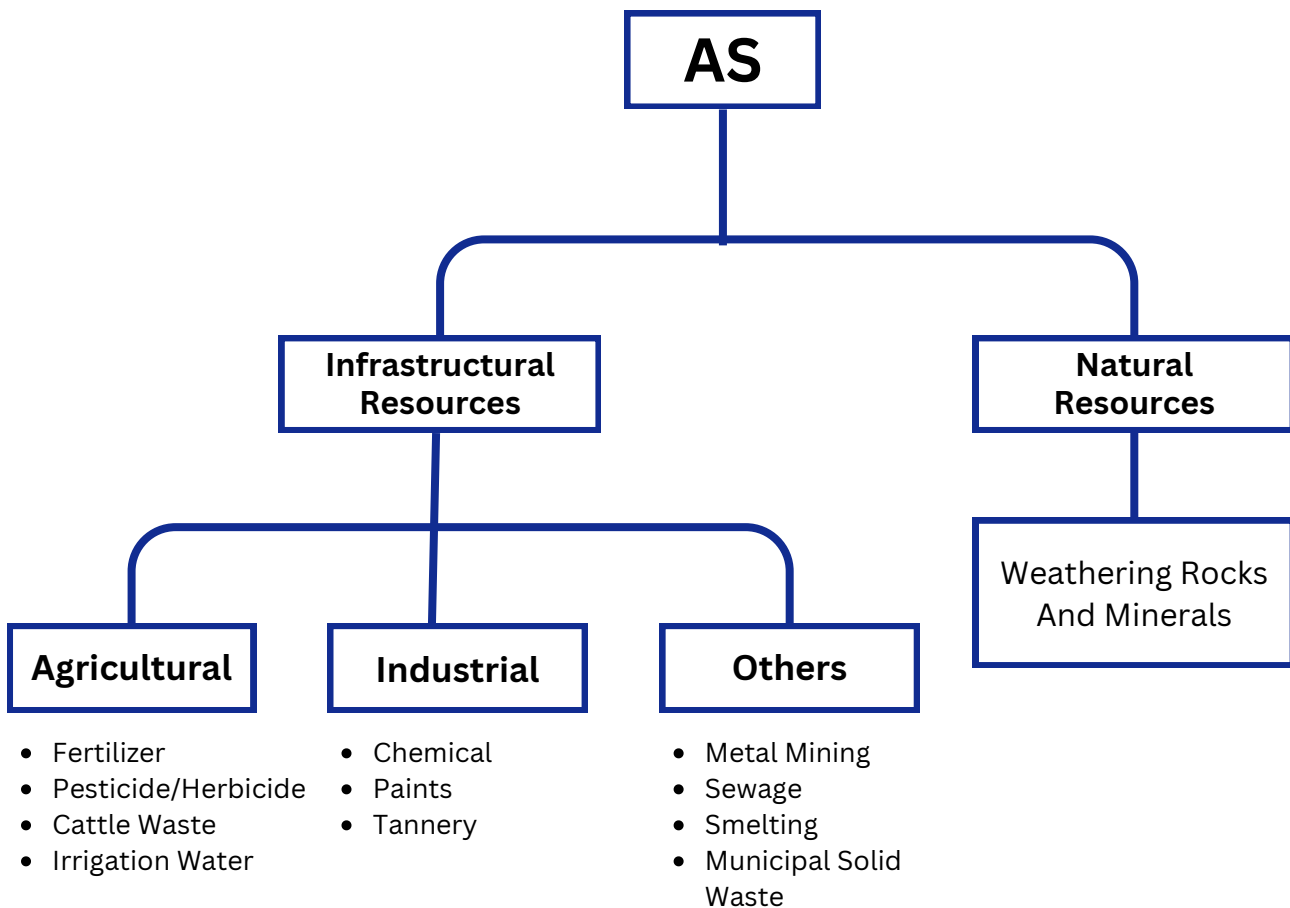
AS

Infrastructural Resources

Natural Resources

Weathering Rocks And Minerals

Agricultural

Industrial

Others

- Fertilizer
- Pesticide/Herbicide
- Cattle Waste
- Irrigation Water

- Chemical
- Paints
- Tannery

- Metal Mining
- Sewage
- Smelting
- Municipal Solid Waste